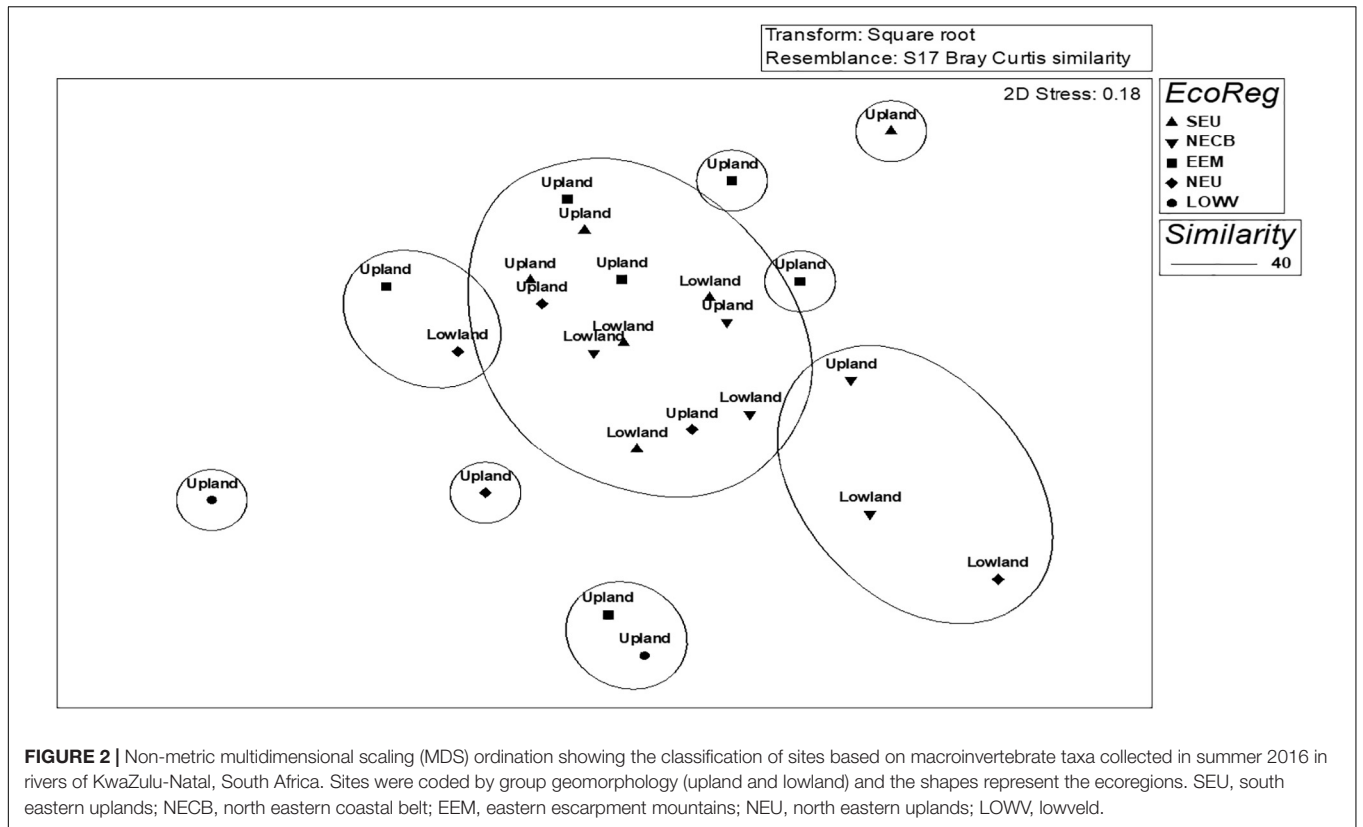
Transform: Square root
Resemblance: S17 Bray Curtis similarity

2D Stress: 0.18

EcoReg
▲ SEU
▼ NECB
■ EEM
◆ NEU
● LOWV

Similarity
40

Upland

Upland

Upland

Upland

Upland

Upland

Upland

Upland

Lowland

Upland

Upland

Lowland

Lowland

Lowland

Upland

Lowland

Upland

Lowland

Upland

Upland

Lowland

Lowland

Upland

Upland

FIGURE 2 | Non-metric multidimensional scaling (MDS) ordination showing the classification of sites based on macroinvertebrate taxa collected in summer 2016 in rivers of KwaZulu-Natal, South Africa. Sites were coded by group geomorphology (upland and lowland) and the shapes represent the ecoregions. SEU, south eastern uplands; NECB, north eastern coastal belt; EEM, eastern escarpment mountains; NEU, north eastern uplands; LOWV, lowveld.